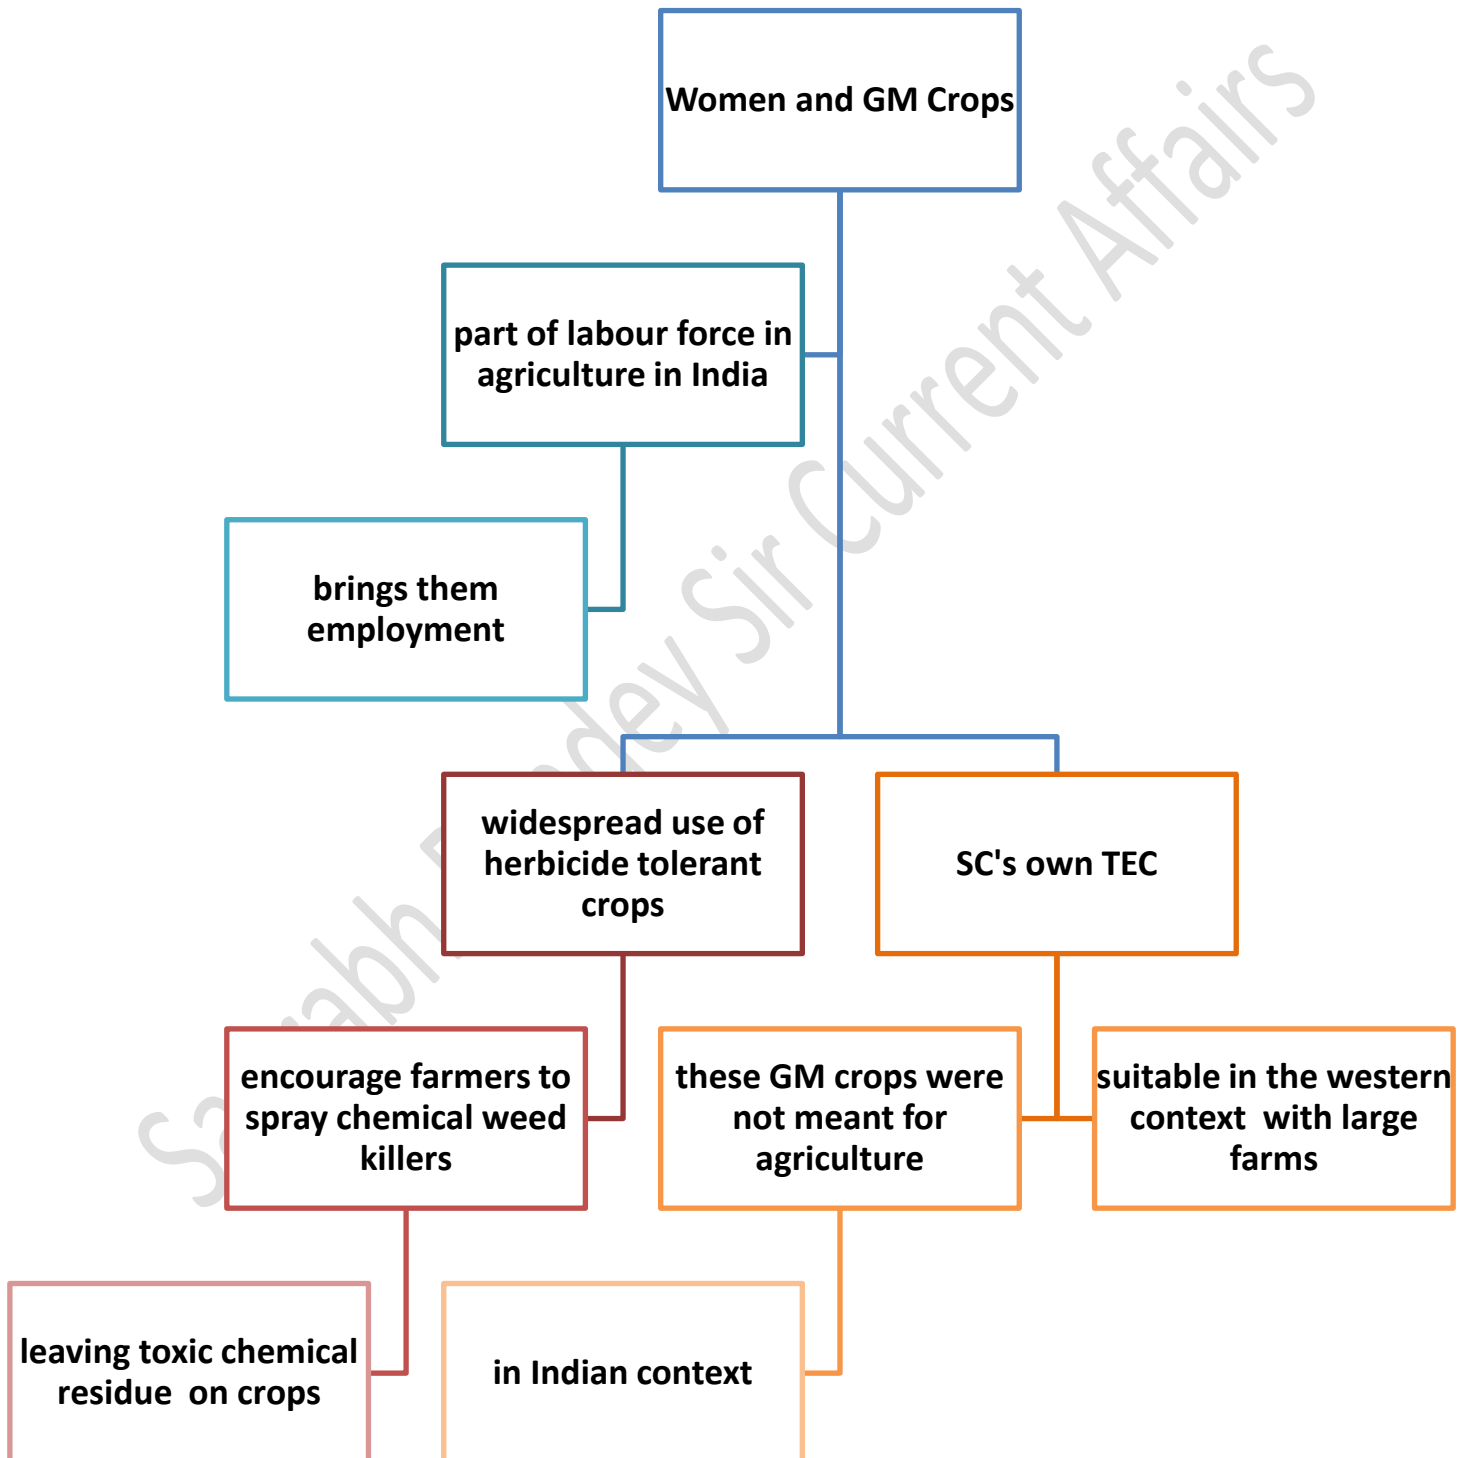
Women and GM Crops

part of labour force in agriculture in India

brings them employment

widespread use of herbicide tolerant crops

SC's own TEC

encourage farmers to spray chemical weed killers

these GM crops were not meant for agriculture

suitable in the western context with large farms

leaving toxic chemical residue on crops

in Indian context

Saurabh Pandey Sir Current Affairs